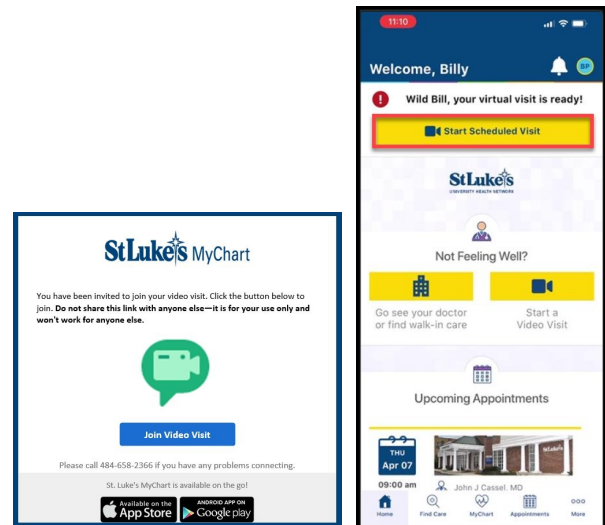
StLuke's MyChart

You have been invited to join your video visit. Click the button below to join. **Do not share this link with anyone else—it is for your use only and won't work for anyone else.**

Join Video Visit

Please call 484-658-2366 if you have any problems connecting.

St. Luke's MyChart is available on the go!

Available on the App Store

ANDROID APP ON Google play

11:10

Welcome, Billy

BP

Wild Bill, your virtual visit is ready!

Start Scheduled Visit

StLuke's UNIVERSITY HEALTH NETWORK

Not Feeling Well?

Go see your doctor or find walk-in care

Start a Video Visit

Upcoming Appointments

THU Apr 07

09:00 am

John J Cassel, MD

Home Find Care MyChart Appointments More